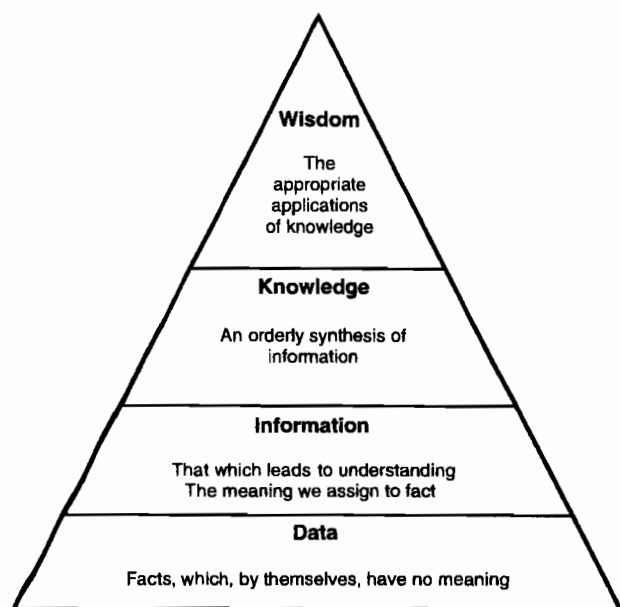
Wisdom

The appropriate applications of knowledge

Knowledge

An orderly synthesis of information

Information

That which leads to understanding
The meaning we assign to fact

Data

Facts, which, by themselves, have no meaning